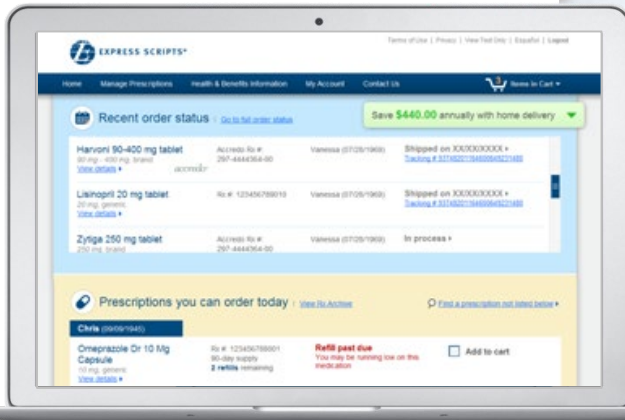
EXPRESS SCRIPTS®

Terms of Use | Privacy | View Text Only | Español | Logout

Home Manage Prescriptions Health & Benefits Information My Account Contact Us 3 Items in Cart ▾

Recent order status | Go to full order status

Save $440.00 annually with home delivery ▾

Harvoni 90-400 mg tablet
90 mg - 400 mg, brand
View details ▸
accredo
Accredo Rx #: 297-4444364-00
Vanessa (07/26/1969)
Shipped on XXXXXXXXX ▸
Tracking # 9374920116469064231460

Lisinopril 20 mg tablet
20 mg, generic
View details ▸
Rx #: 123456789010
Vanessa (07/26/1969)
Shipped on XXXXXXXXX ▸
Tracking # 9374920116469064231460

Zytiga 250 mg tablet
250 mg, brand
Accredo Rx #: 297-4444364-00
Vanessa (07/26/1969)
In process ▸

Prescriptions you can order today | View No Archive

Find a prescription not listed below ▸

Chris (09/09/1945)

Omeprazole Dr 10 Mg Capsule
10 mg, generic
View details ▸
Rx #: 123456789001
90-day supply
2 refills remaining
Refill past due
You may be running low on this medication
Add to cart